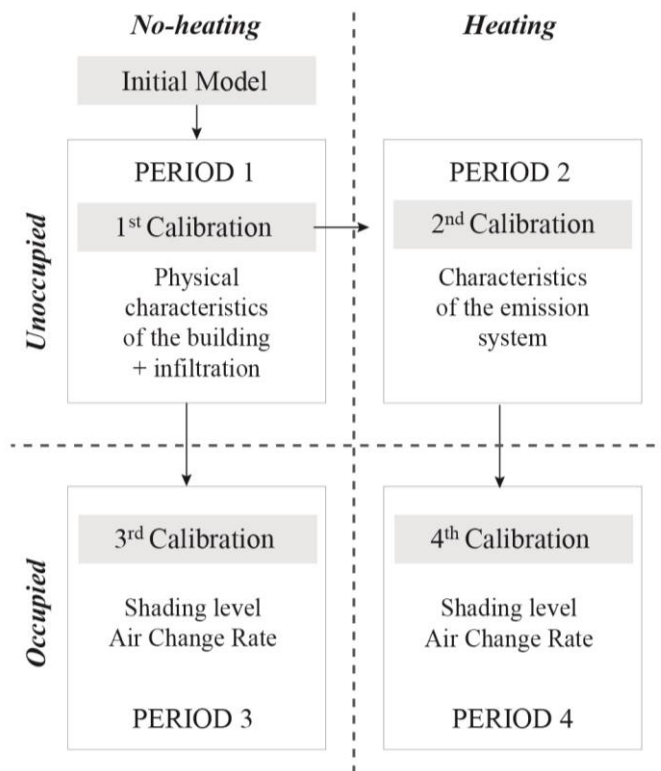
*No-heating*

*Heating*

Initial Model

*Unoccupied*

PERIOD 1

1$^{st}$ Calibration

Physical characteristics of the building + infiltration

PERIOD 2

2$^{nd}$ Calibration

Characteristics of the emission system

*Occupied*

3$^{rd}$ Calibration

Shading level
Air Change Rate

PERIOD 3

4$^{th}$ Calibration

Shading level
Air Change Rate

PERIOD 4